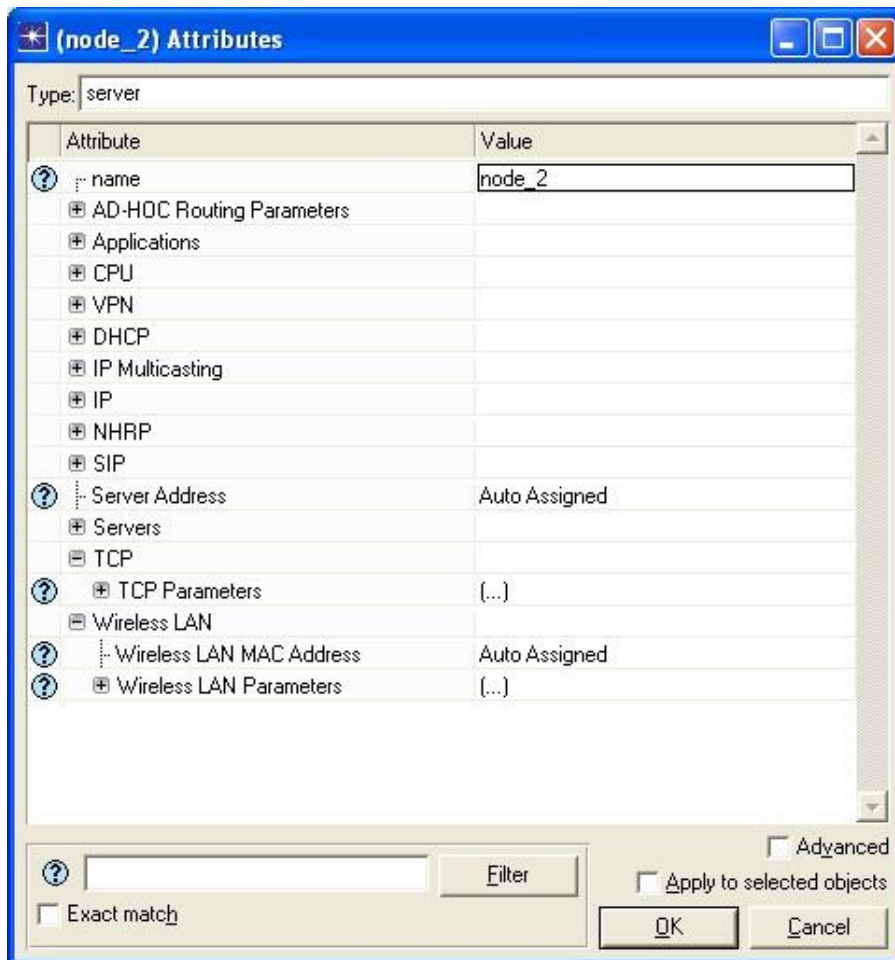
(node_2) Attributes

Type: server

| Attribute | Value |
|---|---|
| name | node_2 |
| AD-HOC Routing Parameters | |
| Applications | |
| CPU | |
| VPN | |
| DHCP | |
| IP Multicasting | |
| IP | |
| NHRP | |
| SIP | |
| Server Address | Auto Assigned |
| Servers | |
| TCP | |
| TCP Parameters | (...) |
| Wireless LAN | |
| Wireless LAN MAC Address | Auto Assigned |
| Wireless LAN Parameters | (...) |

Filter

Exact match

Advanced

Apply to selected objects

OK

Cancel